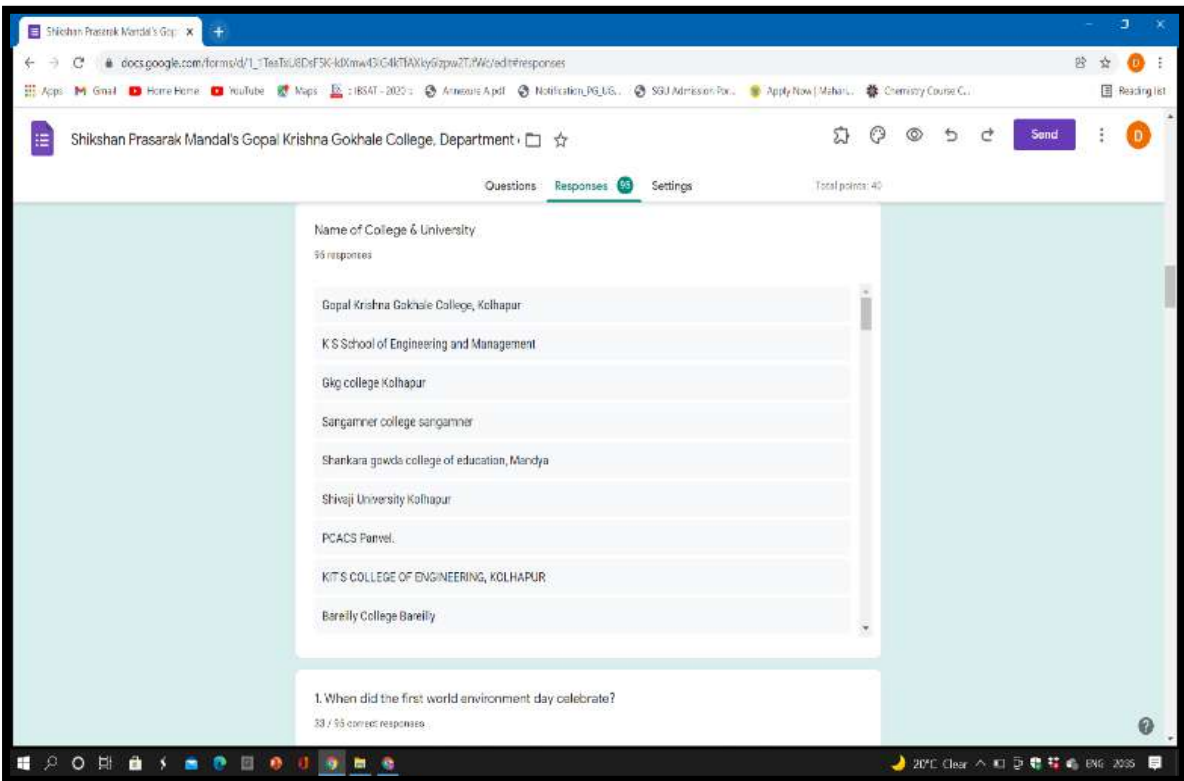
Shikshan Prasarak Mandal's Gop ×

docs.google.com/forms/d/1_1TesTxU8DsF5K-kdXmw43G4kTlAXkyGlzpw2TJfWc/edit#responses

Apps Gmail Home Home YouTube Maps :IBSAT - 2020 : Annexure A.pdf Notification_PG_UG... SGU Admission Por... Apply Now | Mahar... Chemistry Course C... Reading list

Shikshan Prasarak Mandal's Gopal Krishna Gokhale College, Department

Send

D

Questions Responses 95 Settings

Total points: 40

Name of College & University

95 responses

Gopal Krishna Gokhale College, Kolhapur

K S School of Engineering and Management

Gkg college Kolhapur

Sangamner college sangamner

Shankara gowda college of education, Mandya

Shivaji University Kolhapur

PCACS Panvel.

KIT'S COLLEGE OF ENGINEERING, KOLHAPUR

Bareilly College Bareilly

1. When did the first world environment day celebrate?

33 / 95 correct responses

20°C Clear ENG 20:05